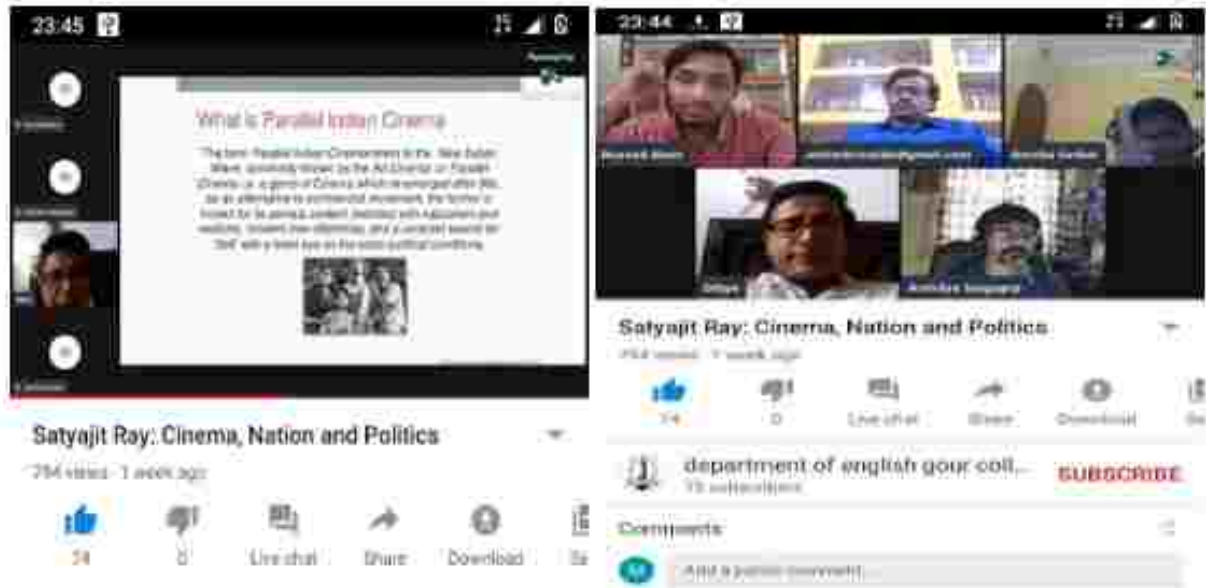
23:45

What is Parallel Indian Cinema

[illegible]

Satyajit Ray: Cinema, Nation and Politics

794 views · 1 week ago

74

0

Live chat

Share

Download

23:44

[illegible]

Satyajit Ray: Cinema, Nation and Politics

794 views · 1 week ago

74

0

Live chat

Share

Download

department of english gour coll...

15 subscribers

SUBSCRIBE

Comments

Add a public comment...